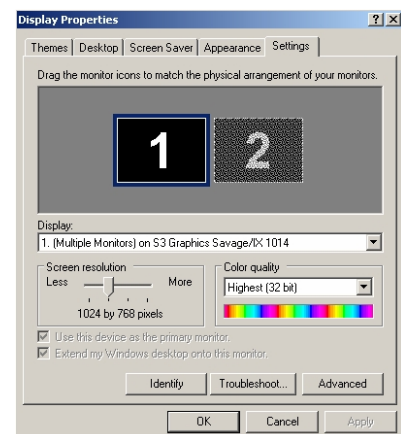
Display Properties ? X

Themes | Desktop | Screen Saver | Appearance | Settings

Drag the monitor icons to match the physical arrangement of your monitors.

1 2

Display:
1. (Multiple Monitors) on S3 Graphics Savage/IX 1014

Screen resolution
Less More
1024 by 768 pixels

Color quality
Highest (32 bit)

Use this device as the primary monitor.
Extend my Windows desktop onto this monitor.

Identify | Troubleshoot... | Advanced

OK | Cancel | Apply